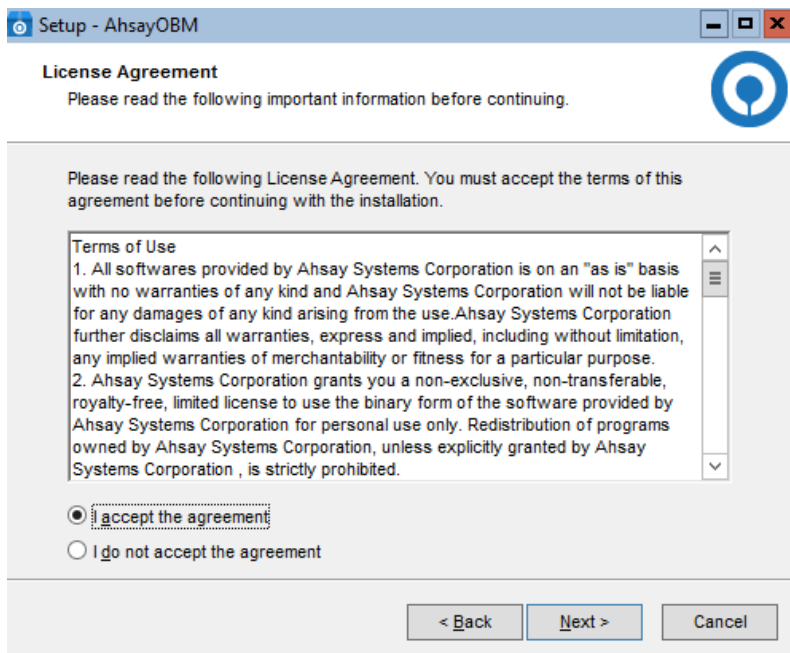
Setup - AhsayOBM

License Agreement
Please read the following important information before continuing.

Please read the following License Agreement. You must accept the terms of this agreement before continuing with the installation.

Terms of Use
1. All softwares provided by Ahsay Systems Corporation is on an "as is" basis with no warranties of any kind and Ahsay Systems Corporation will not be liable for any damages of any kind arising from the use.Ahsay Systems Corporation further disclaims all warranties, express and implied, including without limitation, any implied warranties of merchantability or fitness for a particular purpose.
2. Ahsay Systems Corporation grants you a non-exclusive, non-transferable, royalty-free, limited license to use the binary form of the software provided by Ahsay Systems Corporation for personal use only. Redistribution of programs owned by Ahsay Systems Corporation, unless explicitly granted by Ahsay Systems Corporation , is strictly prohibited.

I accept the agreement
I do not accept the agreement

< Back
Next >
Cancel